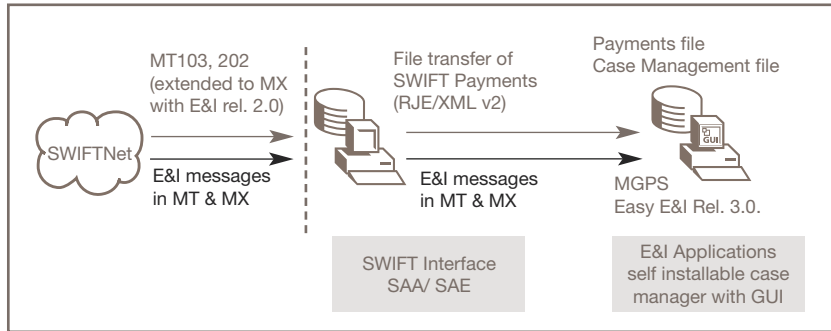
MT103, 202 (extended to MX with E&I rel. 2.0)

SWIFTNet

E&I messages in MT & MX

File transfer of SWIFT Payments (RJE/XML v2)

E&I messages in MT & MX

Payments file
Case Management file

GUI

MGPS
Easy E&I Rel. 3.0.

SWIFT Interface
SAA/ SAE

E&I Applications
self installable case manager with GUI